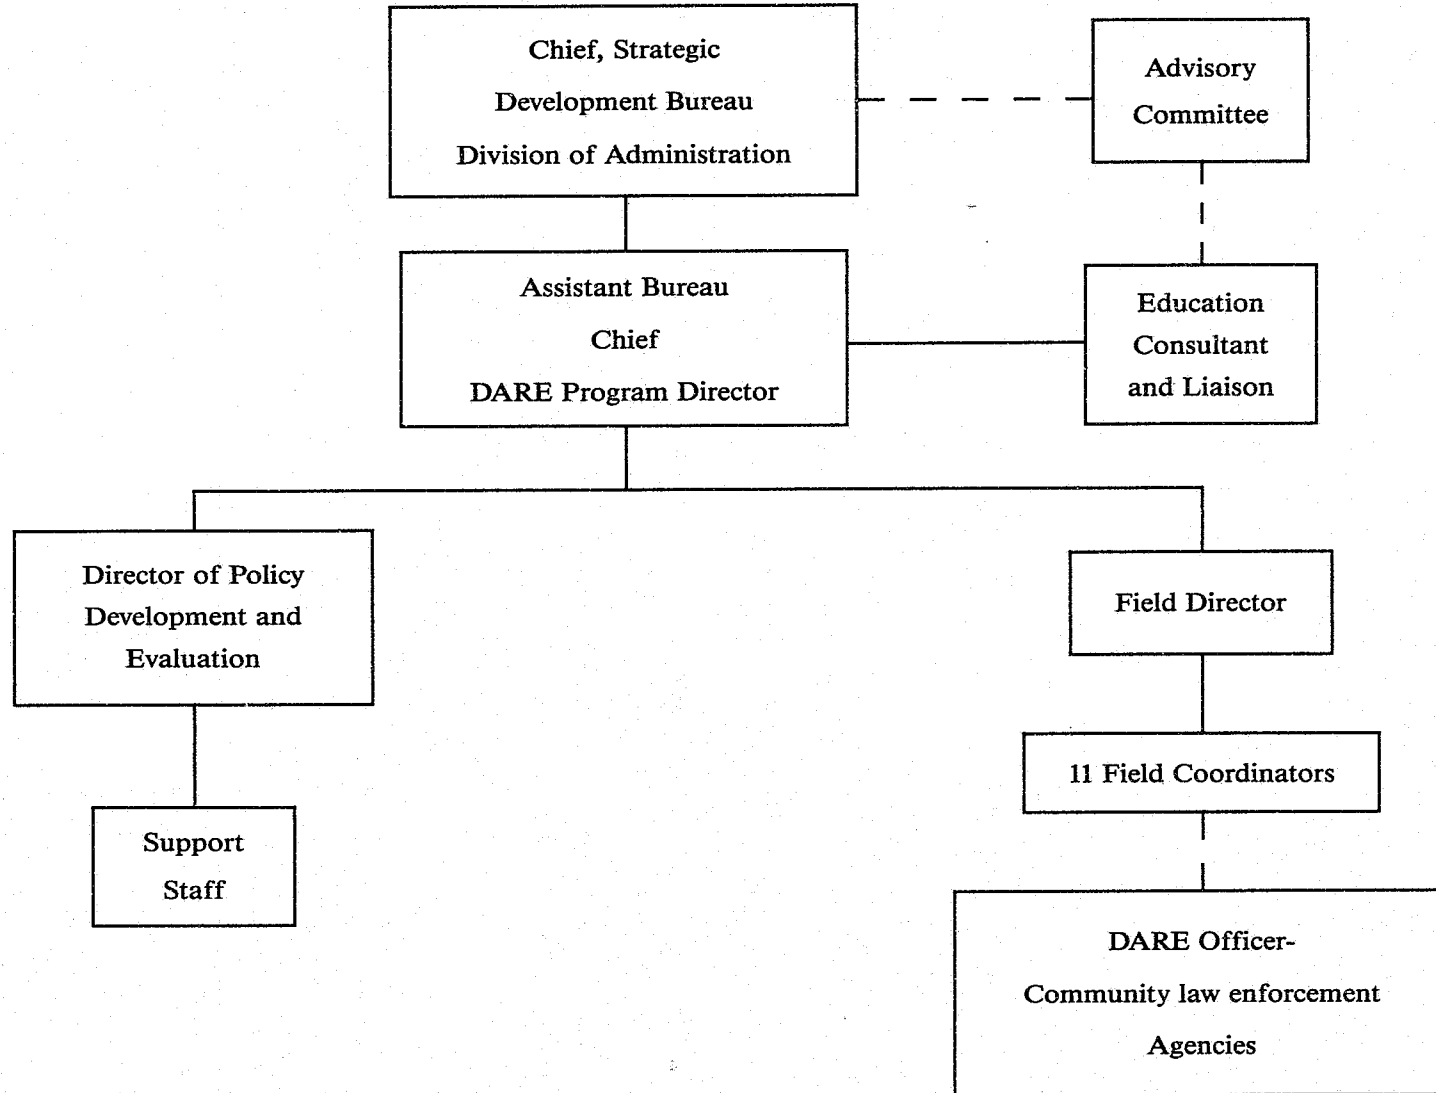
Chief, Strategic Development Bureau Division of Administration

Advisory Committee

Assistant Bureau Chief DARE Program Director

Education Consultant and Liaison

Director of Policy Development and Evaluation

Field Director

Support Staff

11 Field Coordinators

DARE Officer-Community law enforcement Agencies